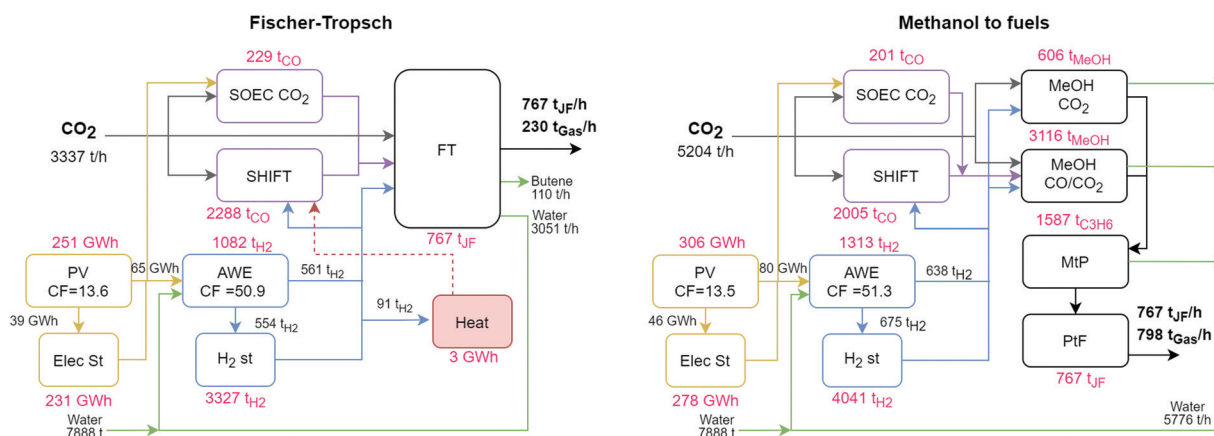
Fischer-Tropsch

229 $t_{CO}$
SOEC $CO_2$
$CO_2$
3337 t/h
SHIFT
2288 $t_{CO}$
FT
767 $t_{JF}$/h
230 $t_{Gas}$/h
Butene
110 t/h
Water
3051 t/h
767 $t_{JF}$
251 GWh
PV
CF=13.6
65 GWh
1082 $t_{H2}$
AWE
CF =50.9
561 $t_{H2}$
39 GWh
554 $t_{H2}$
91 $t_{H2}$
Heat
3 GWh
Elec St
$H_2$ st
231 GWh
3327 $t_{H2}$
Water
7888 t

Methanol to fuels

201 $t_{CO}$
SOEC $CO_2$
606 $t_{MeOH}$
MeOH
$CO_2$
$CO_2$
5204 t/h
3116 $t_{MeOH}$
MeOH
CO/$CO_2$
SHIFT
2005 $t_{CO}$
1587 $t_{C3H6}$
306 GWh
1313 $t_{H2}$
PV
CF=13.5
80 GWh
AWE
CF =51.3
638 $t_{H2}$
MtP
46 GWh
675 $t_{H2}$
767 $t_{JF}$/h
798 $t_{Gas}$/h
Elec St
$H_2$ st
PtF
278 GWh
4041 $t_{H2}$
767 $t_{JF}$
Water
7888 t
Water
5776 t/h